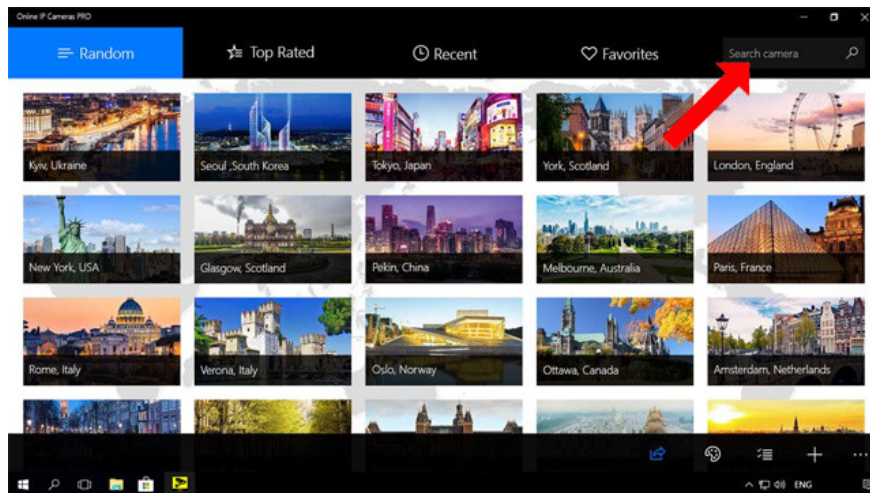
Online IP Cameras PRO

Random

Top Rated

Recent

Favorites

Search camera

Kyiv, Ukraine

Seoul ,South Korea

Tokyo, Japan

York, Scotland

London, England

New York, USA

Glasgow, Scotland

Pekin, China

Melbourne, Australia

Paris, France

Rome, Italy

Verona, Italy

Oslo, Norway

Ottawa, Canada

Amsterdam, Netherlands

ENG